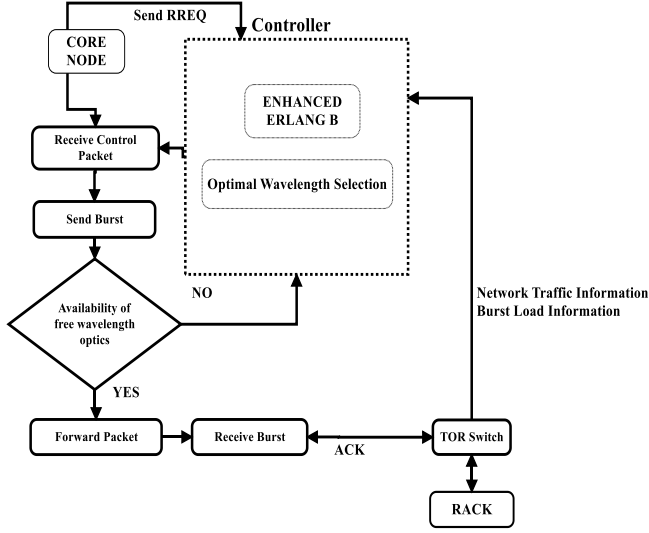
Send RREQ

Controller

CORE NODE

ENHANCED ERLANG B

Receive Control Packet

Optimal Wavelength Selection

Send Burst

NO

Availability of free wavelength optics

Network Traffic Information
Burst Load Information

YES

Forward Packet

Receive Burst

ACK

TOR Switch

RACK